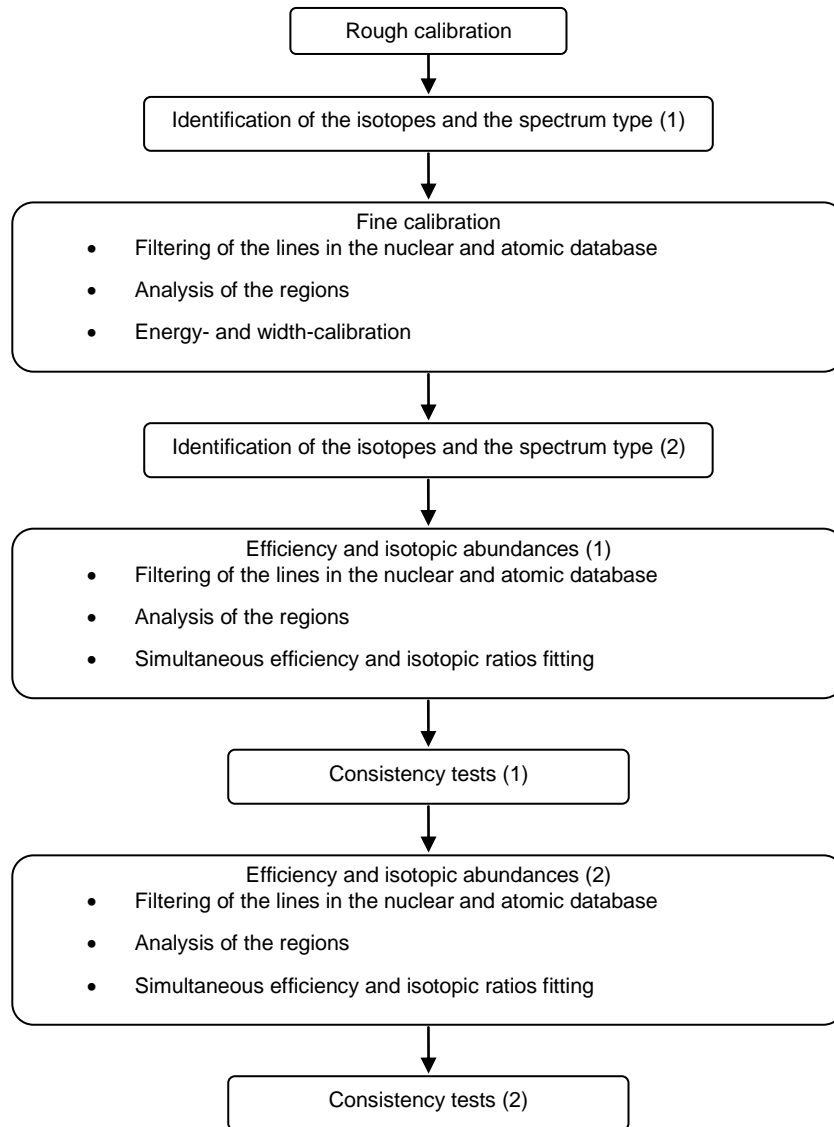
Rough calibration

Identification of the isotopes and the spectrum type (1)

Fine calibration
- Filtering of the lines in the nuclear and atomic database
- Analysis of the regions
- Energy- and width-calibration

Identification of the isotopes and the spectrum type (2)

Efficiency and isotopic abundances (1)
- Filtering of the lines in the nuclear and atomic database
- Analysis of the regions
- Simultaneous efficiency and isotopic ratios fitting

Consistency tests (1)

Efficiency and isotopic abundances (2)
- Filtering of the lines in the nuclear and atomic database
- Analysis of the regions
- Simultaneous efficiency and isotopic ratios fitting

Consistency tests (2)